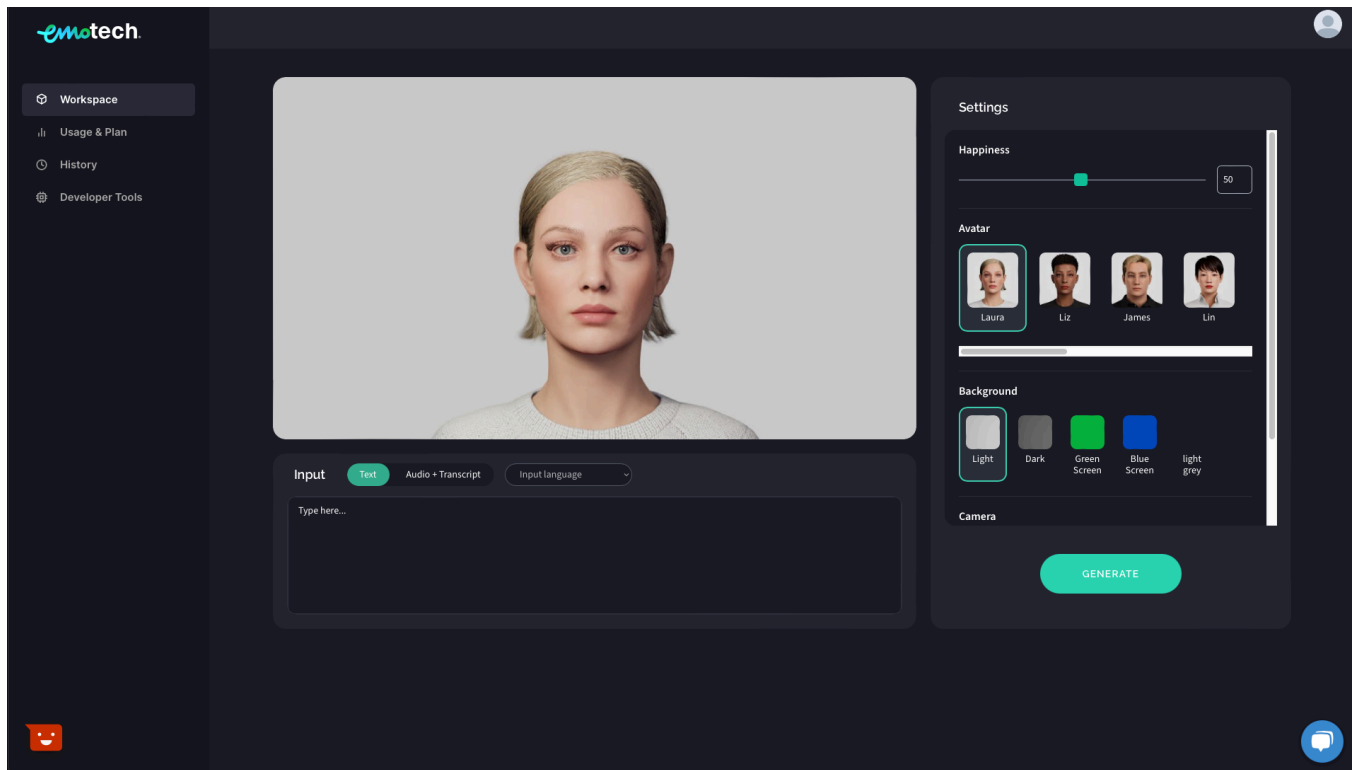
emotech.

Workspace
Usage & Plan
History
Developer Tools

Settings

Happiness
50

Avatar
Laura
Liz
James
Lin

Background
Light
Dark
Green Screen
Blue Screen
light grey

Camera

GENERATE

Input
Text
Audio + Transcript
Input language

Type here...